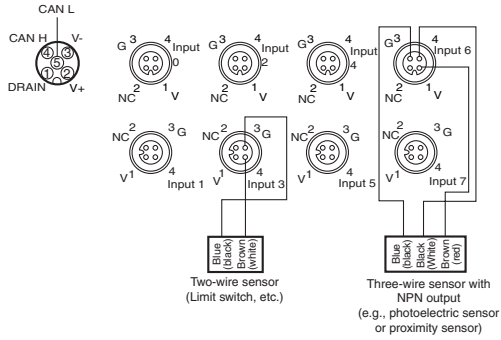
CAN L
CAN H
V-
DRAIN
V+
4 3 5 1 2

G 3 4 Input 0
NC 2 1 V

G 3 4 Input 2
NC 2 1 V

G 3 4 Input 4
NC 2 1 V

G 3 4 Input 6
NC 2 1 V

NC 2 3 G
V 1 4
Input 1

NC 2 3 G
V 1 4
Input 3

NC 2 3 G
V 1 4
Input 5

NC 2 3 G
V 1 4
Input 7

Blue (black)
Brown (white)

Two-wire sensor (Limit switch, etc.)

Blue (black)
Black (White)
Brown (red)

Three-wire sensor with NPN output (e.g., photoelectric sensor or proximity sensor)